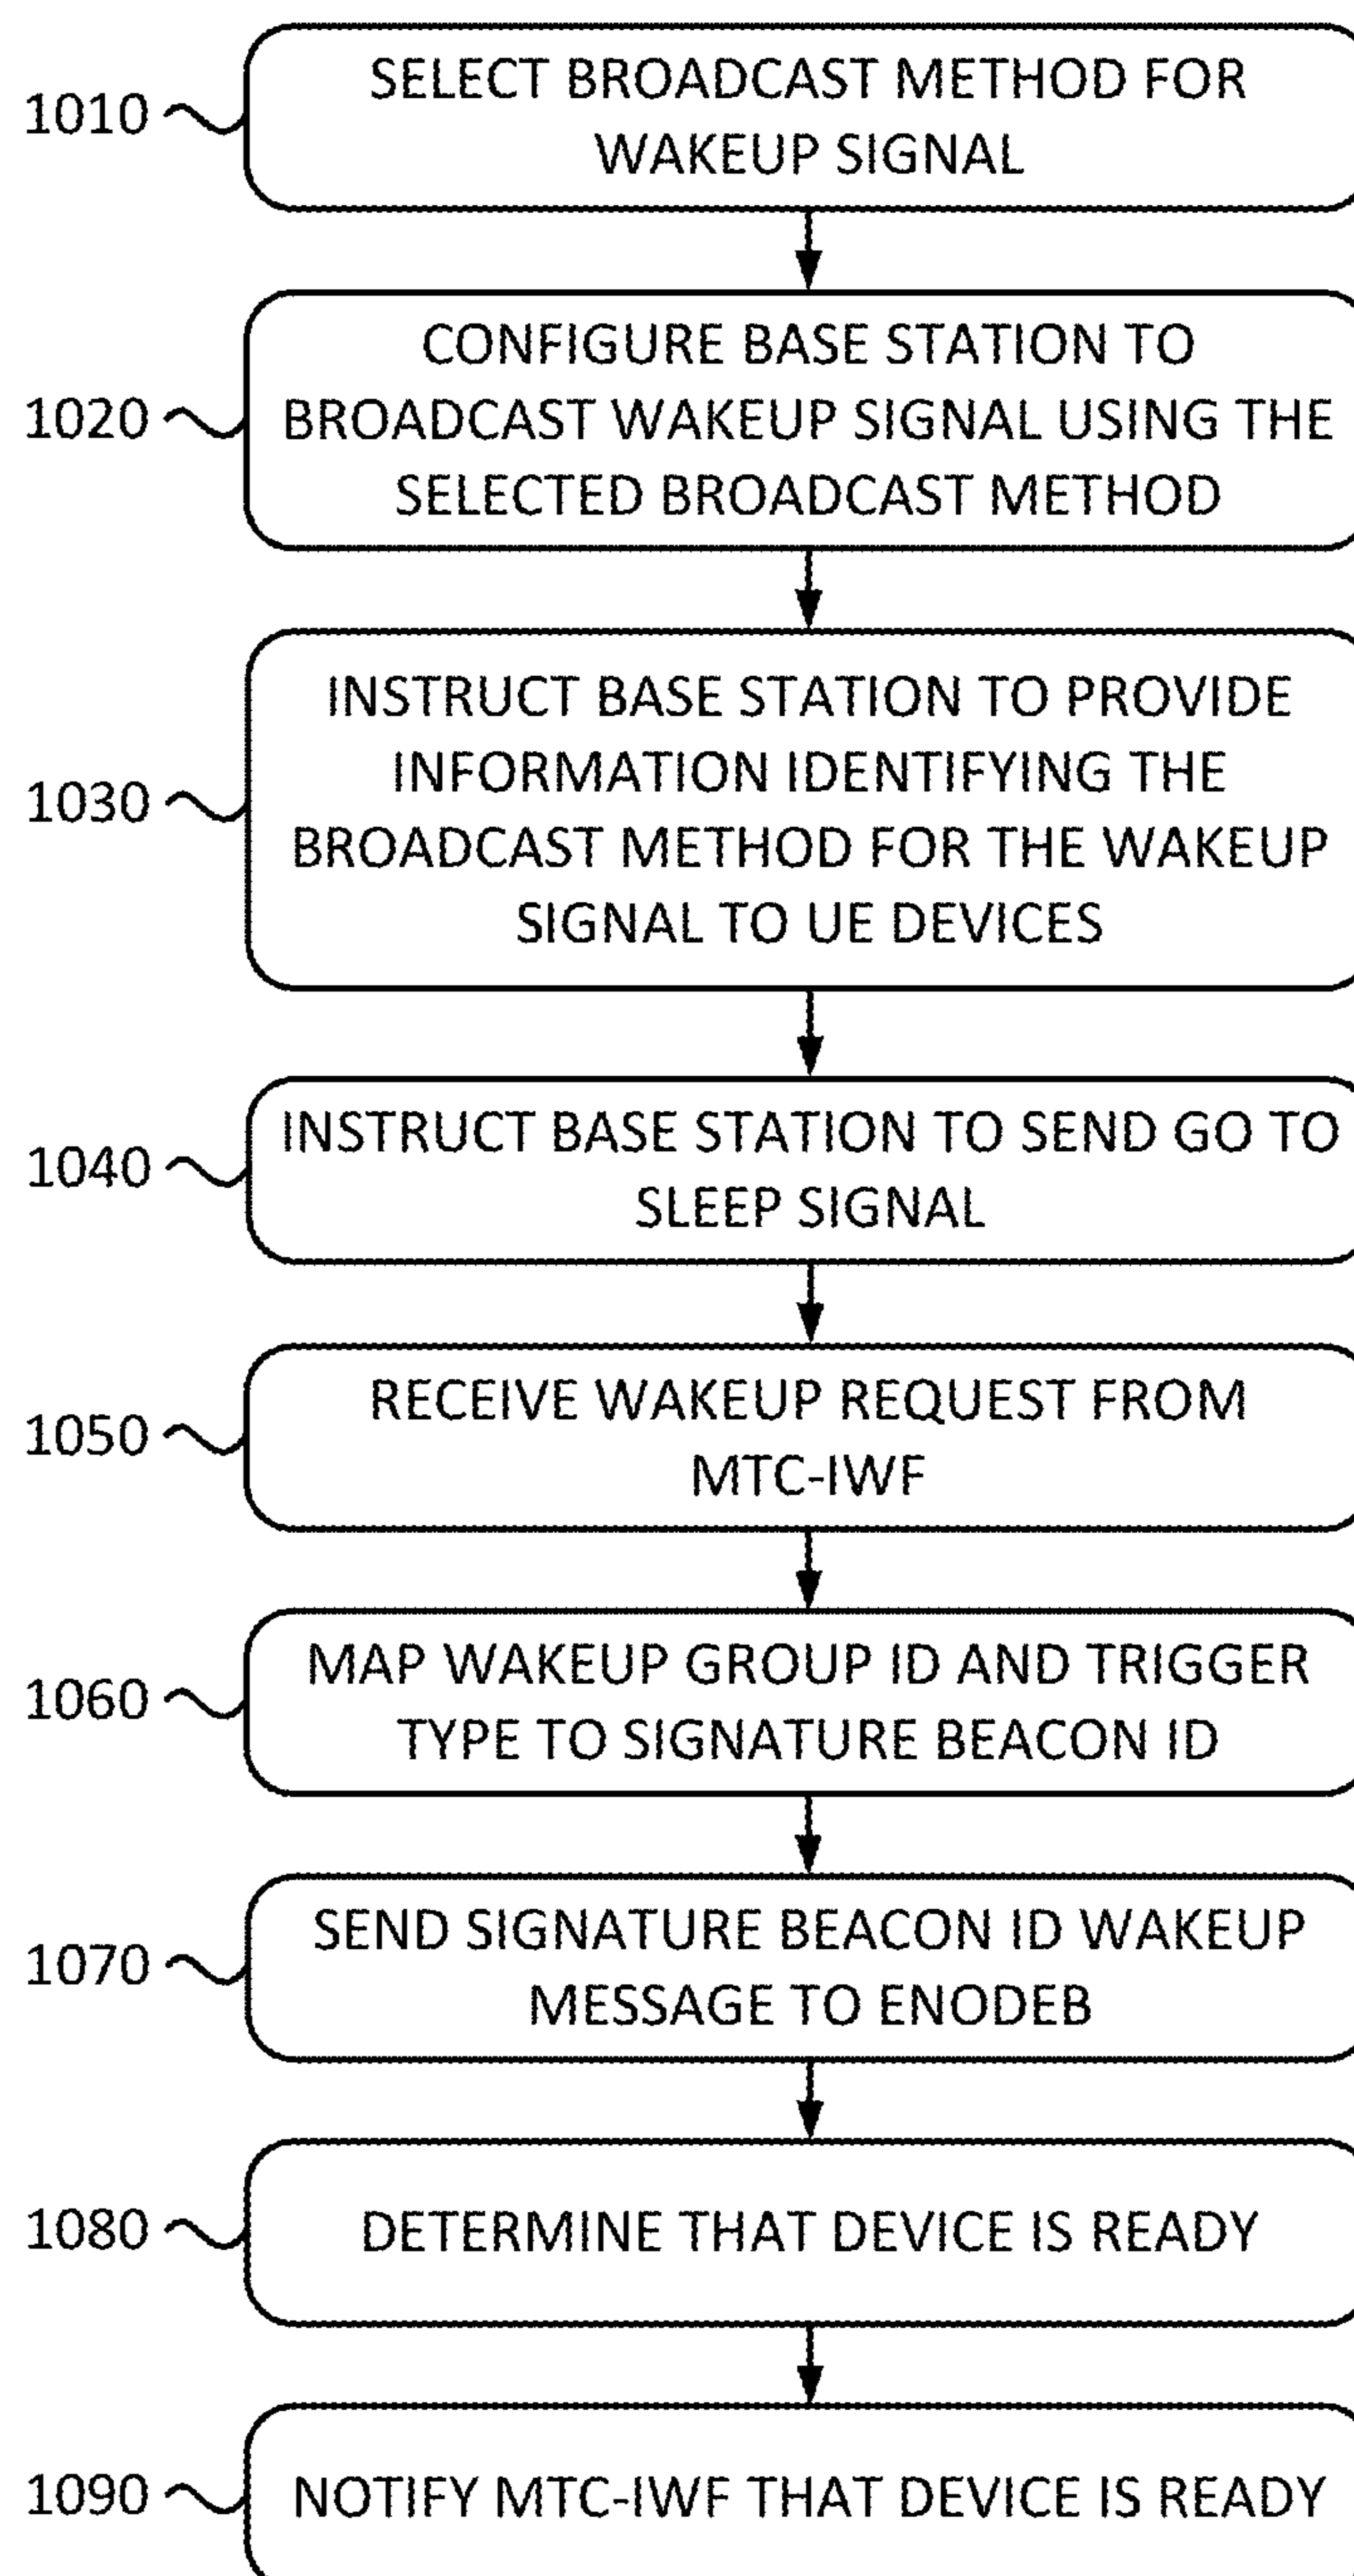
1010 SELECT BROADCAST METHOD FOR WAKEUP SIGNAL

1020 CONFIGURE BASE STATION TO BROADCAST WAKEUP SIGNAL USING THE SELECTED BROADCAST METHOD

1030 INSTRUCT BASE STATION TO PROVIDE INFORMATION IDENTIFYING THE BROADCAST METHOD FOR THE WAKEUP SIGNAL TO UE DEVICES

1040 INSTRUCT BASE STATION TO SEND GO TO SLEEP SIGNAL

1050 RECEIVE WAKEUP REQUEST FROM MTC-IWF

1060 MAP WAKEUP GROUP ID AND TRIGGER TYPE TO SIGNATURE BEACON ID

1070 SEND SIGNATURE BEACON ID WAKEUP MESSAGE TO ENODEB

1080 DETERMINE THAT DEVICE IS READY

1090 NOTIFY MTC-IWF THAT DEVICE IS READY